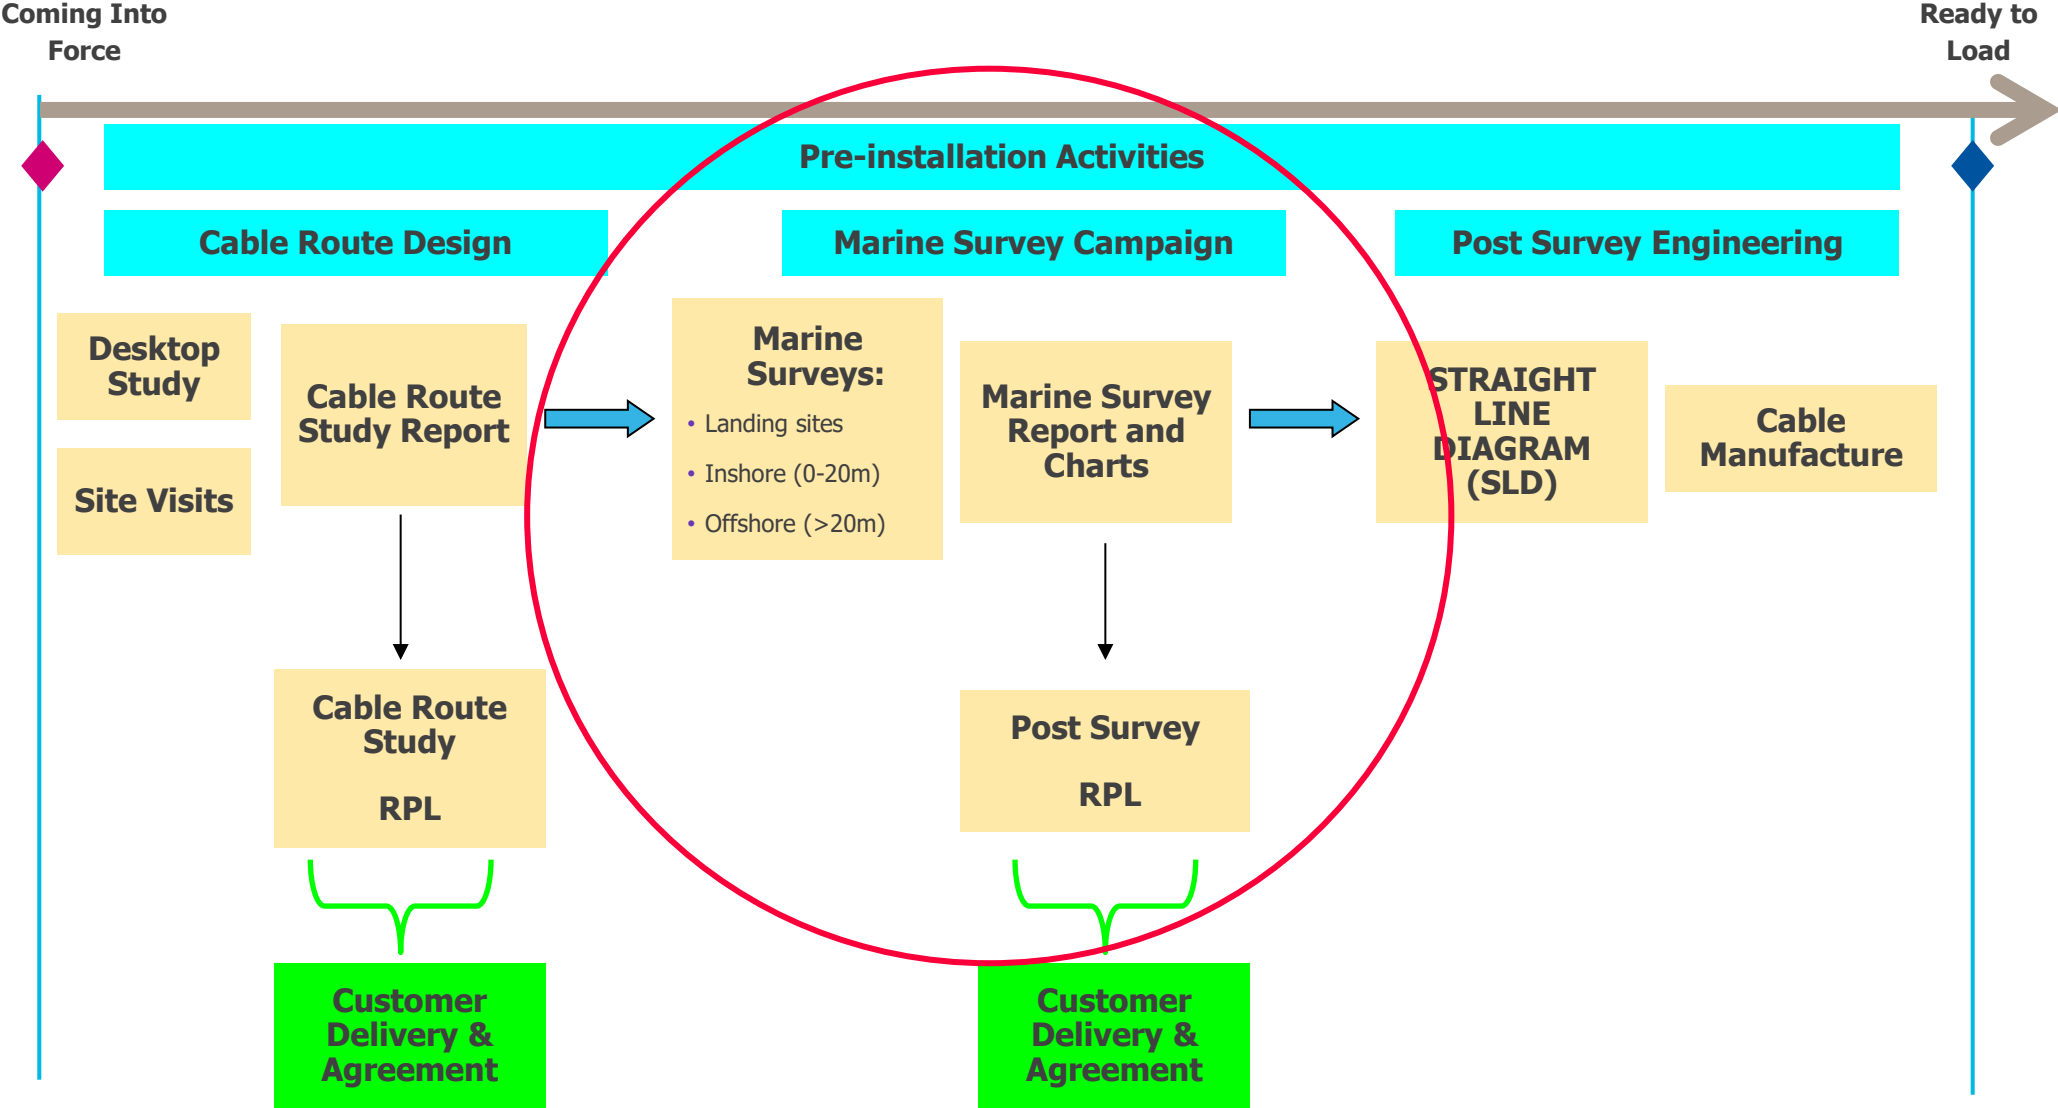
Coming Into Force

Ready to Load

Pre-installation Activities

Cable Route Design

Marine Survey Campaign

Post Survey Engineering

Desktop Study

Site Visits

Cable Route Study Report

Marine Surveys:
• Landing sites
• Inshore (0-20m)
• Offshore (>20m)

Marine Survey Report and Charts

STRAIGHT LINE DIAGRAM (SLD)

Cable Manufacture

Cable Route Study

RPL

Post Survey

RPL

Customer Delivery & Agreement

Customer Delivery & Agreement